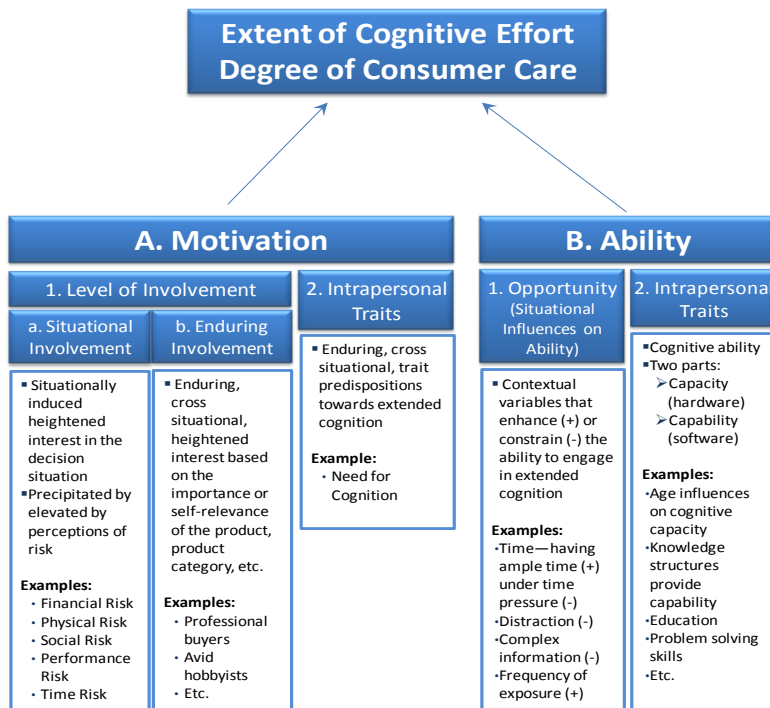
Extent of Cognitive Effort
Degree of Consumer Care

A. Motivation

1. Level of Involvement

a. Situational Involvement

▪ Situationally induced heightened interest in the decision situation
▪ Precipitated by elevated by perceptions of risk

Examples:
• Financial Risk
• Physical Risk
• Social Risk
• Performance Risk
• Time Risk

b. Enduring Involvement

▪ Enduring, cross situational, heightened interest based on the importance or self-relevance of the product, product category, etc.

Examples:
• Professional buyers
• Avid hobbyists
• Etc.

2. Intrapersonal Traits

▪ Enduring, cross situational, trait predispositions towards extended cognition

Example:
• Need for Cognition

B. Ability

1. Opportunity (Situational Influences on Ability)

▪ Contextual variables that enhance (+) or constrain (-) the ability to engage in extended cognition

Examples:
•Time—having ample time (+) under time pressure (-)
•Distraction (-)
•Complex information (-)
•Frequency of exposure (+)

2. Intrapersonal Traits

▪Cognitive ability
▪Two parts:
➢Capacity (hardware)
➢Capability (software)

Examples:
•Age influences on cognitive capacity
•Knowledge structures provide capability
•Education
•Problem solving skills
•Etc.